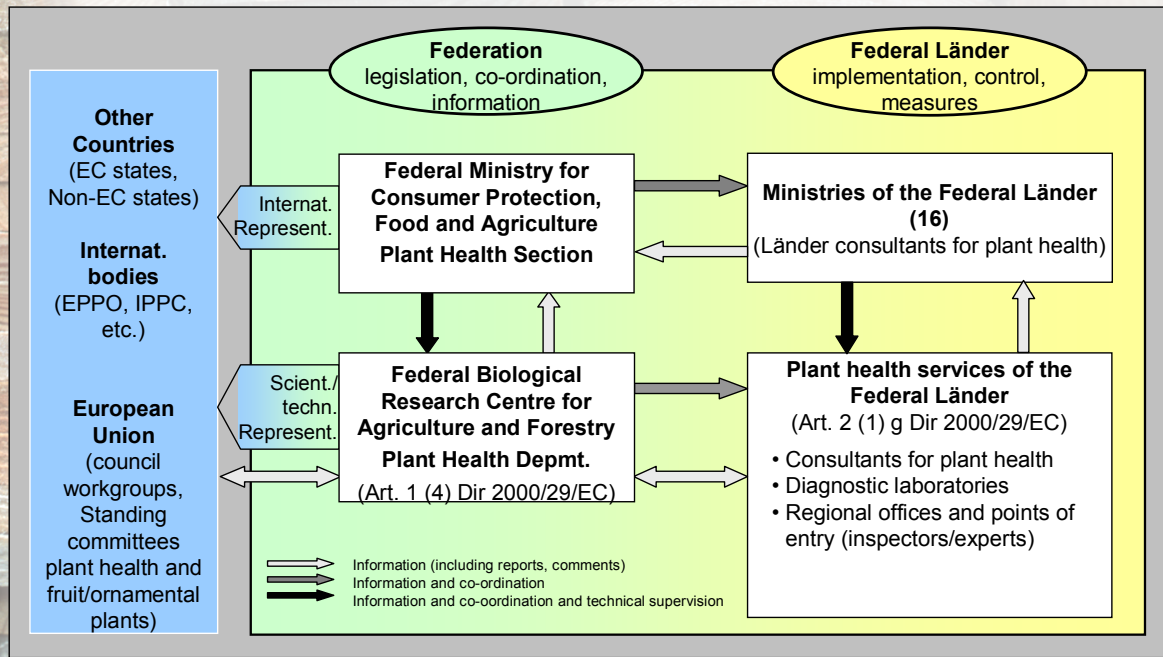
Other Countries
(EC states, Non-EC states)

Internat. bodies
(EPPO, IPPC, etc.)

European Union
(council workgroups, Standing committees plant health and fruit/ornamental plants)

Federation
legislation, co-ordination, information

Federal Länder
implementation, control, measures

Internat. Represent.

Federal Ministry for Consumer Protection, Food and Agriculture
Plant Health Section

Ministries of the Federal Länder (16)
(Länder consultants for plant health)

Scient./ techn. Represent.

Federal Biological Research Centre for Agriculture and Forestry
Plant Health Depmt.
(Art. 1 (4) Dir 2000/29/EC)

Plant health services of the Federal Länder
(Art. 2 (1) g Dir 2000/29/EC)
• Consultants for plant health
• Diagnostic laboratories
• Regional offices and points of entry (inspectors/experts)

Information (including reports, comments)
Information and co-ordination
Information and co-oordination and technical supervision